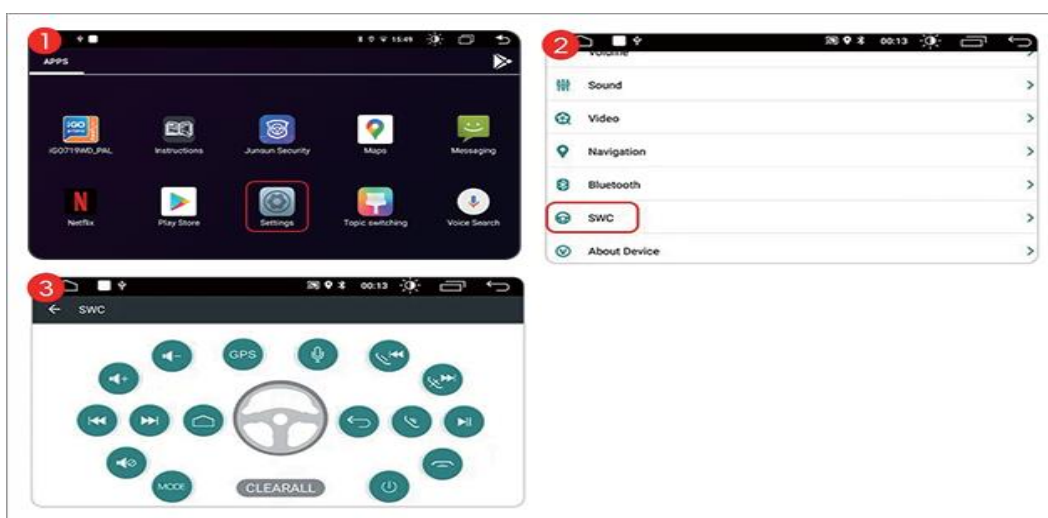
1

15:49

APPS

iGO719WD_PAL

Instructions

Junsun Security

Maps

Messaging

Netflix

Play Store

Settings

Topic switching

Voice Search

2

00:13

Volume

Sound

Video

Navigation

Bluetooth

SWC

About Device

3

00:13

SWC

GPS

MODE

CLEARALL